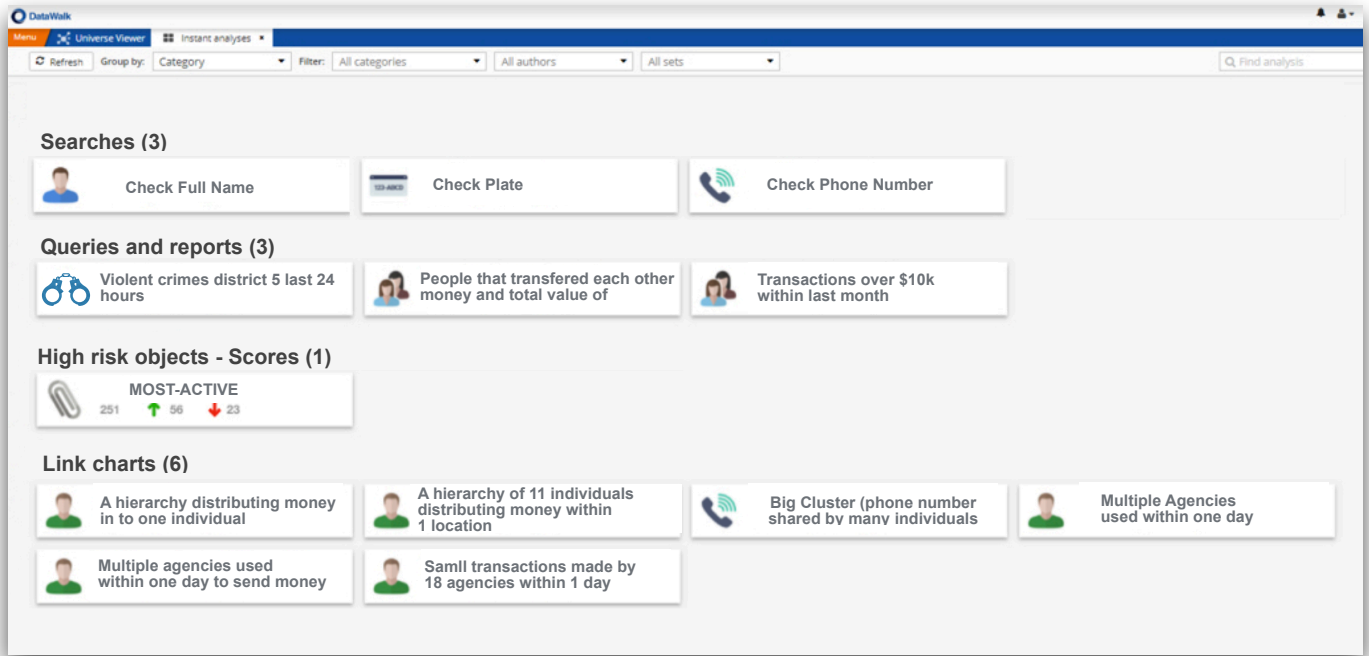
DataWalk

Menu Universe Viewer Instant analyses ×

Refresh Group by: Category Filter: All categories All authors All sets Find analysis

Searches (3)

Check Full Name

123-ABCD

Check Plate

Check Phone Number

Queries and reports (3)

Violent crimes district 5 last 24 hours

People that transfered each other money and total value of

Transactions over $10k within last month

High risk objects - Scores (1)

MOST-ACTIVE

251 56 23

Link charts (6)

A hierarchy distributing money in to one individual

A hierarchy of 11 individuals distributing money within 1 location

Big Cluster (phone number shared by many individuals

Multiple Agencies used within one day

Multiple agencies used within one day to send money

Samll transactions made by 18 agencies within 1 day